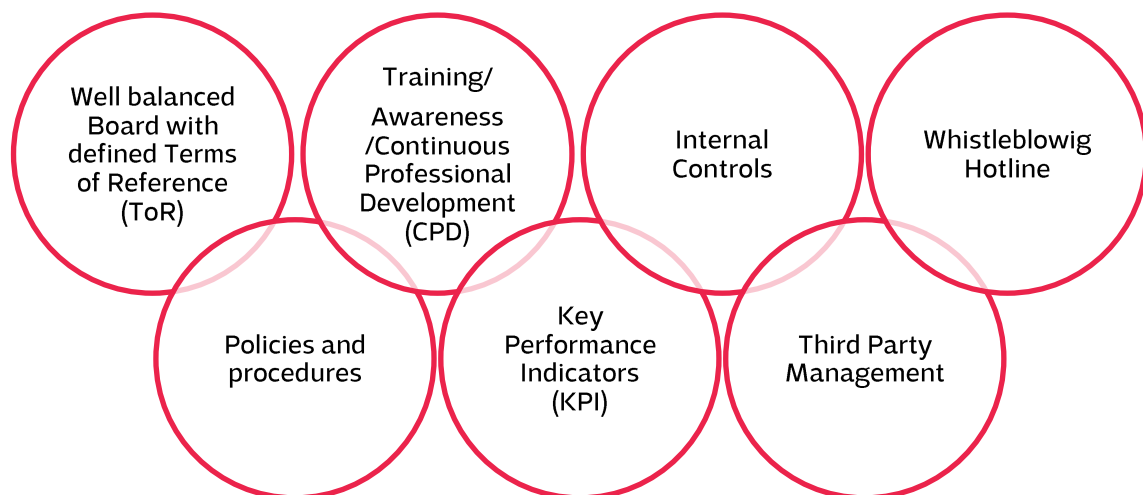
Well balanced Board with defined Terms of Reference (ToR)

Training/ Awareness /Continuous Professional Development (CPD)

Internal Controls

Whistleblowig Hotline

Policies and procedures

Key Performance Indicators (KPI)

Third Party Management